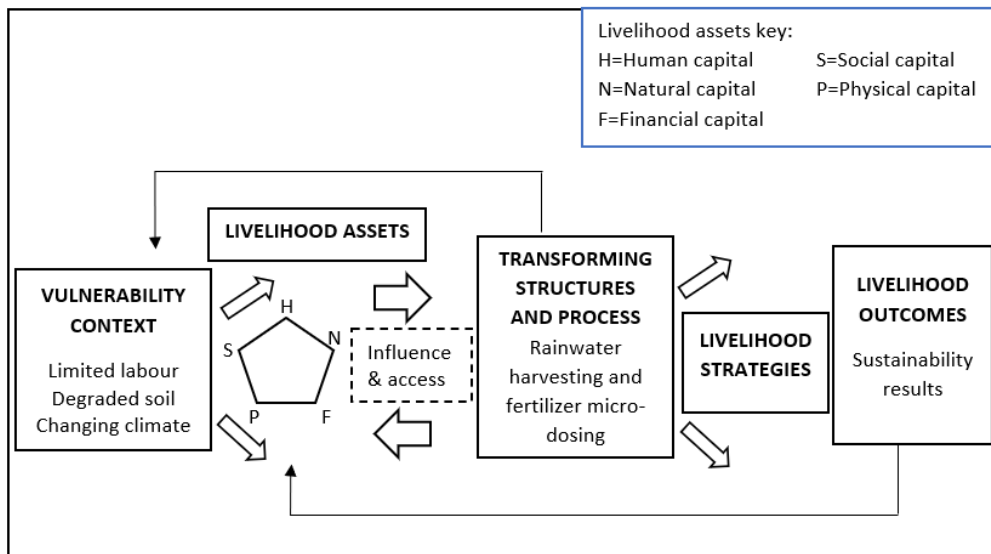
Livelihood assets key:
H=Human capital
S=Social capital
N=Natural capital
P=Physical capital
F=Financial capital

LIVELIHOOD ASSETS

VULNERABILITY CONTEXT
Limited labour
Degraded soil
Changing climate

H
S
N
P
F

Influence & access

TRANSFORMING STRUCTURES AND PROCESS
Rainwater harvesting and fertilizer micro-dosing

LIVELIHOOD STRATEGIES

LIVELIHOOD OUTCOMES
Sustainability results